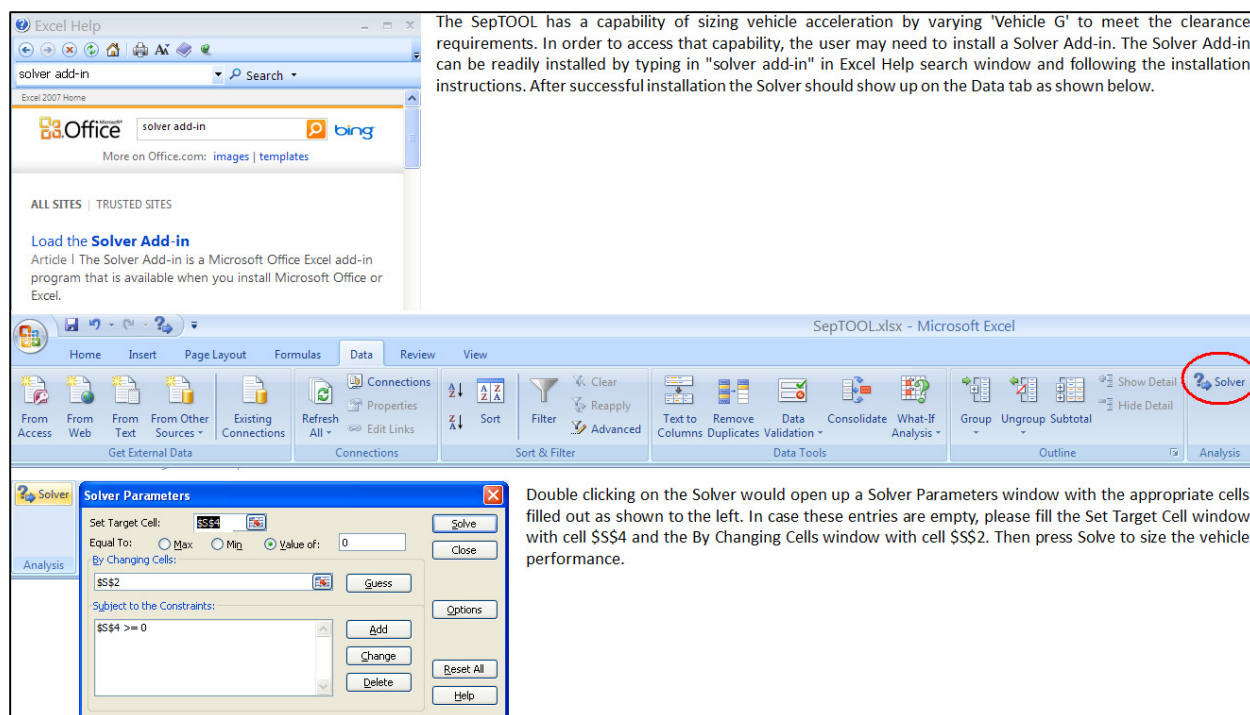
Excel Help

solver add-in

Search

Excel 2007 Home

Office

solver add-in

bing

More on Office.com: images | templates

ALL SITES | TRUSTED SITES

Load the Solver Add-in

Article | The Solver Add-in is a Microsoft Office Excel add-in program that is available when you install Microsoft Office or Excel.

The SepTOOL has a capability of sizing vehicle acceleration by varying 'Vehicle G' to meet the clearance requirements. In order to access that capability, the user may need to install a Solver Add-in. The Solver Add-in can be readily installed by typing in "solver add-in" in Excel Help search window and following the installation instructions. After successful installation the Solver should show up on the Data tab as shown below.

SepTOOL.xlsx - Microsoft Excel

Home Insert Page Layout Formulas Data Review View

From Access From Web From Text From Other Sources Existing Connections

Get External Data

Refresh All Connections Properties Edit Links

Connections

Sort Filter Clear Reapply Advanced

Sort & Filter

Text to Columns Remove Duplicates Data Validation Consolidate What-If Analysis

Data Tools

Group Ungroup Subtotal Show Detail Hide Detail

Outline

Solver

Analysis

Solver

Analysis

Solver Parameters

Set Target Cell: $S$4

Equal To: Max Min Value of: 0

By Changing Cells:

$S$2

Guess

Subject to the Constraints:

$S$4 >= 0

Add

Change

Delete

Solve

Close

Options

Reset All

Help

Double clicking on the Solver would open up a Solver Parameters window with the appropriate cells filled out as shown to the left. In case these entries are empty, please fill the Set Target Cell window with cell $S$4 and the By Changing Cells window with cell $S$2. Then press Solve to size the vehicle performance.